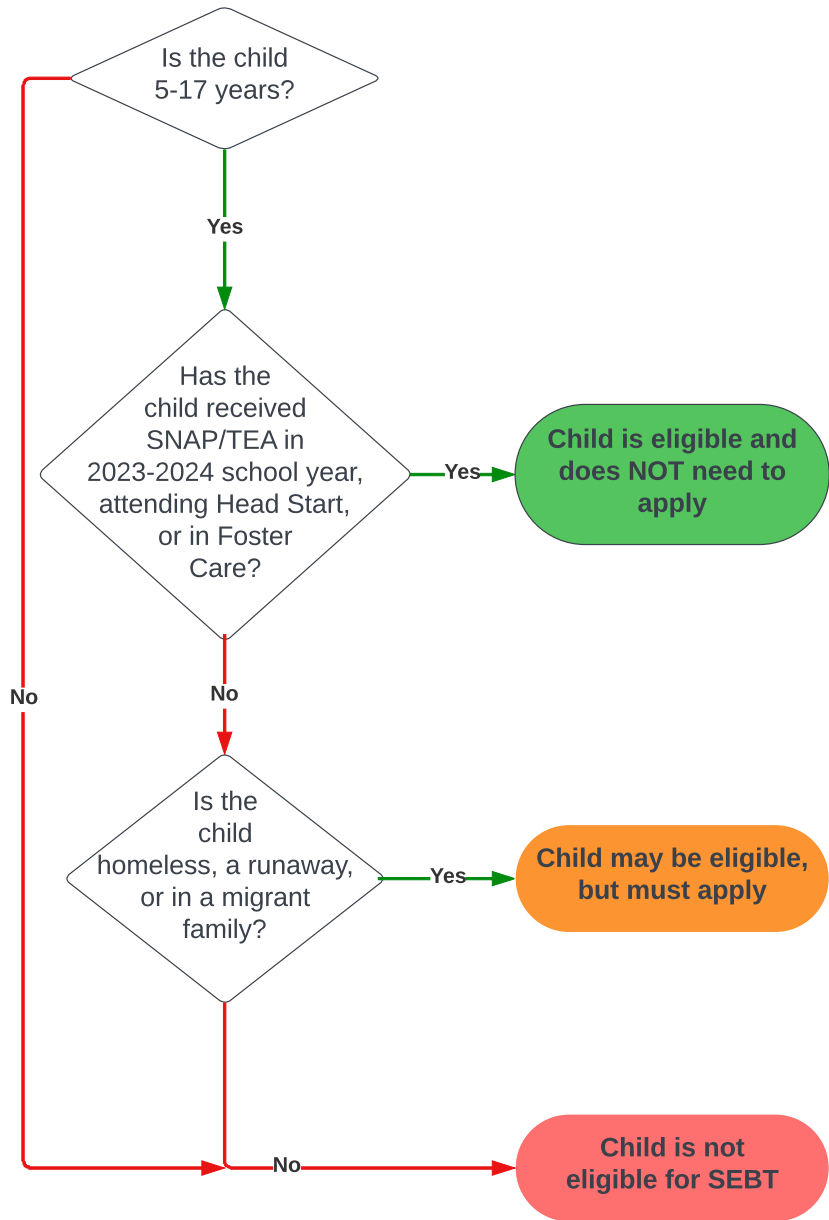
Is the child 5-17 years?

Yes

Has the child received SNAP/TEA in 2023-2024 school year, attending Head Start, or in Foster Care?

Yes

Child is eligible and does NOT need to apply

No

No

Is the child homeless, a runaway, or in a migrant family?

Yes

Child may be eligible, but must apply

No

Child is not eligible for SEBT